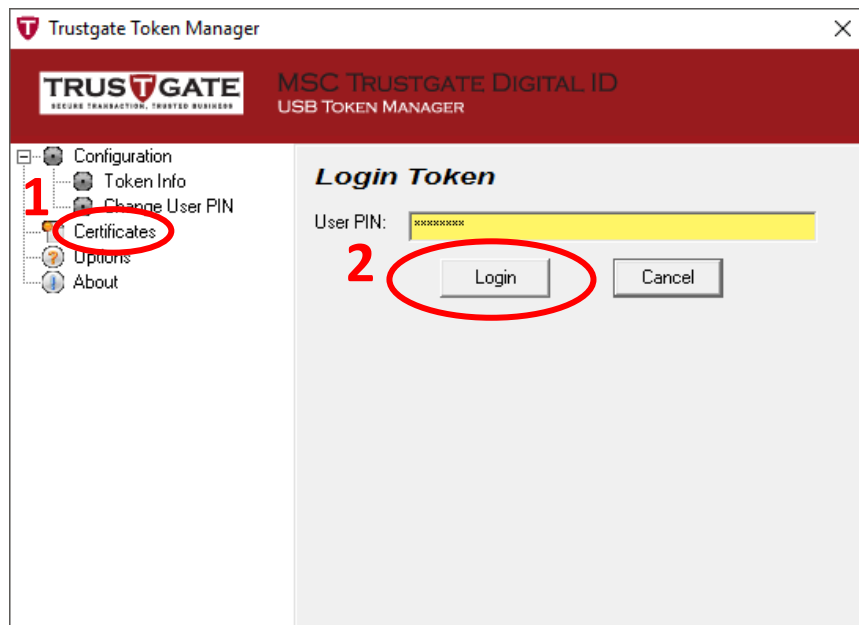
Trustgate Token Manager

TRUSTGATE
SECURE TRANSACTION, TRUSTED BUSINESS

MSC TRUSTGATE DIGITAL ID
USB TOKEN MANAGER

Configuration
Token Info
Change User PIN
Certificates
Options
About

1

Login Token

User PIN: xxxxxxxx

2

Login
Cancel